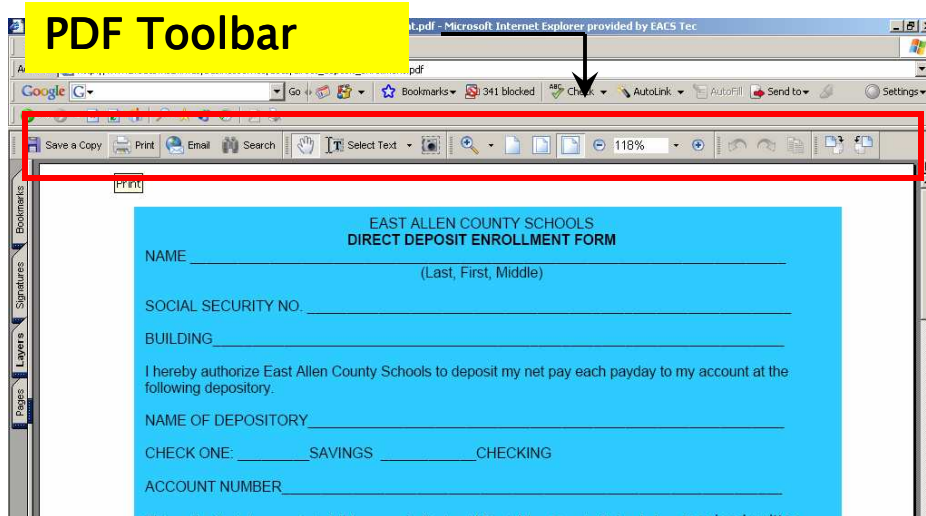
PDF Toolbar

t.pdf - Microsoft Internet Explorer provided by EACS Tec

pdf

Google G- Go Bookmarks 341 blocked Check AutoLink AutoFill Send to Settings

Save a Copy Print Email Search Select Text 118%

Print

Bookmarks Signatures Layers Pages

EAST ALLEN COUNTY SCHOOLS
DIRECT DEPOSIT ENROLLMENT FORM

NAME ____________________________________________________________
(Last, First, Middle)

SOCIAL SECURITY NO. ______________________________________________

BUILDING_________________________________________________________

I hereby authorize East Allen County Schools to deposit my net pay each payday to my account at the following depository.

NAME OF DEPOSITORY______________________________________________

CHECK ONE: _________SAVINGS ___________CHECKING

ACCOUNT NUMBER_________________________________________________